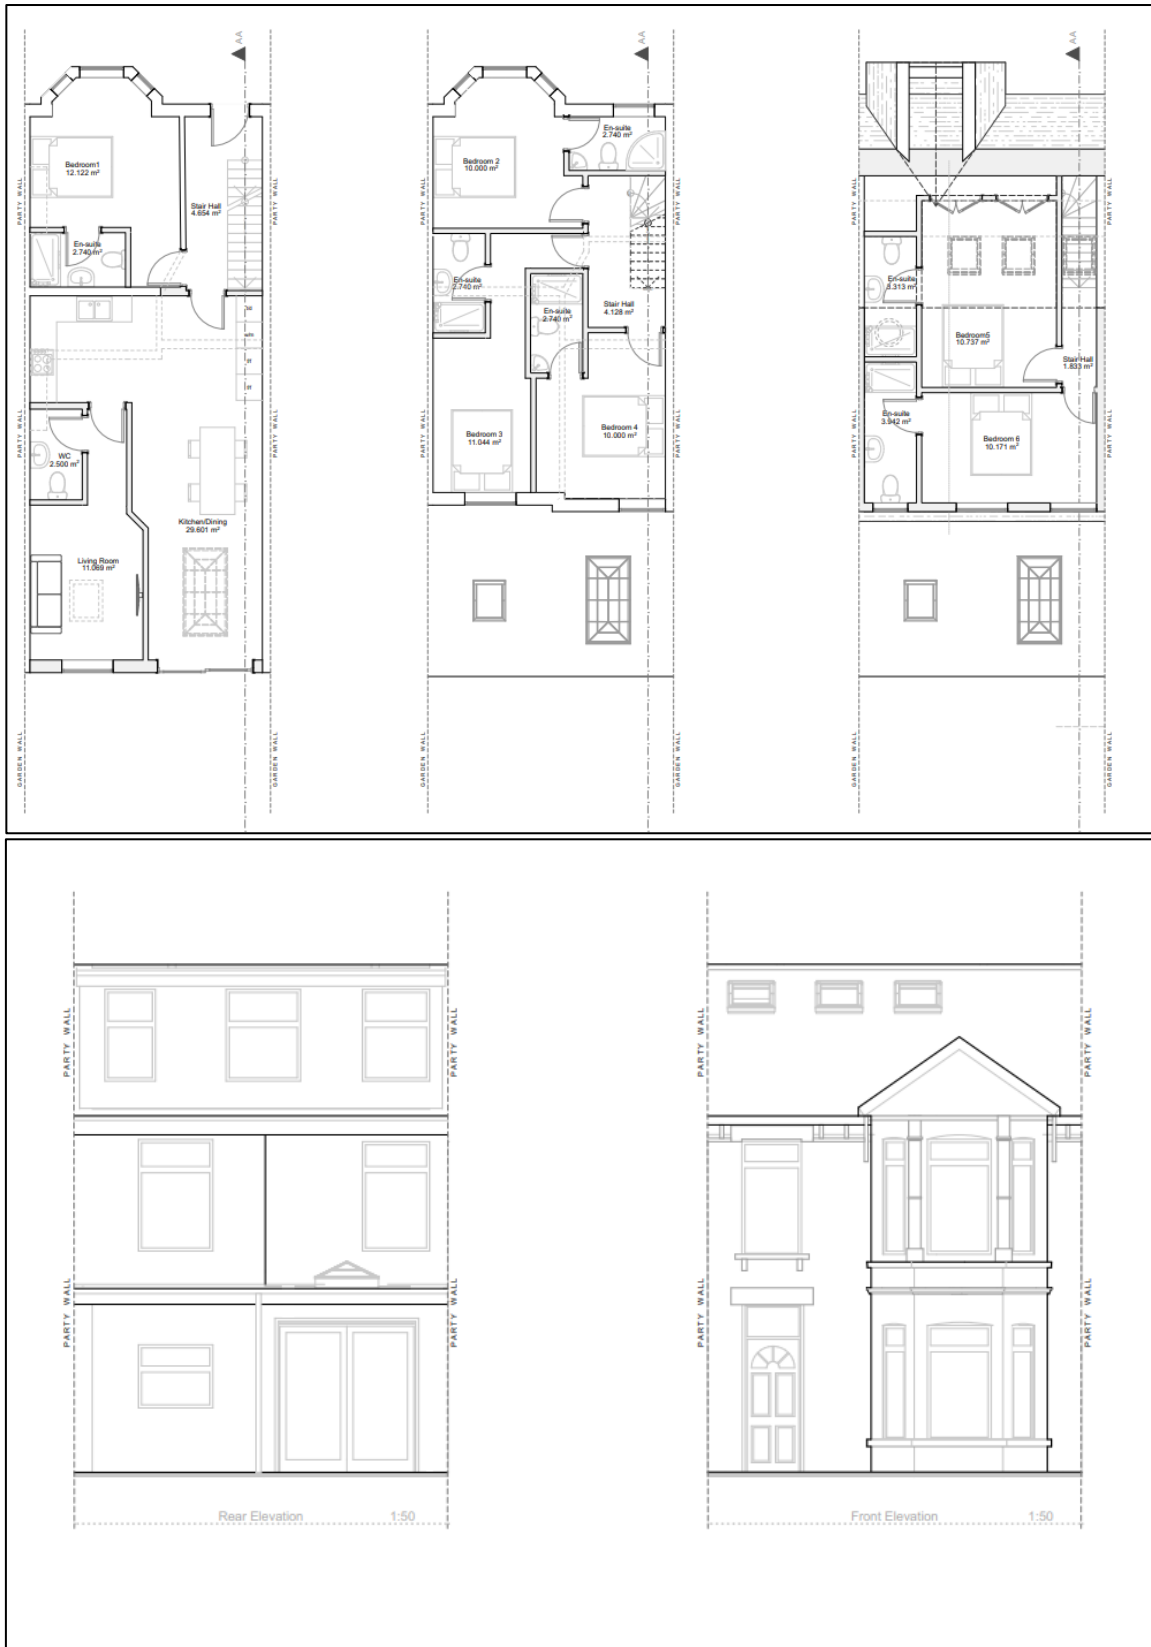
AA

PARTY WALL

PARTY WALL

Bedroom1
12.122 m²

Stair Hall
4.654 m²

En-suite
2.740 m²

PARTY WALL

PARTY WALL

WC
2.500 m²

Kitchen/Dining
29.601 m²

Living Room
11.069 m²

GARDEN WALL

GARDEN WALL

AA

En-suite
2.740 m²

Bedroom 2
10.000 m²

PARTY WALL

PARTY WALL

En-suite
2.740 m²

En-suite
2.740 m²

Stair Hall
4.128 m²

PARTY WALL

PARTY WALL

Bedroom 3
11.044 m²

Bedroom 4
10.000 m²

GARDEN WALL

GARDEN WALL

AA

PARTY WALL

PARTY WALL

En-suite
3.313 m²

Bedroom5
10.737 m²

Stair Hall
1.833 m²

En-suite
3.942 m²

Bedroom 6
10.171 m²

PARTY WALL

PARTY WALL

GARDEN WALL

GARDEN WALL

PARTY WALL

PARTY WALL

PARTY WALL

PARTY WALL

Rear Elevation 1:50

PARTY WALL

PARTY WALL

PARTY WALL

PARTY WALL

Front Elevation 1:50